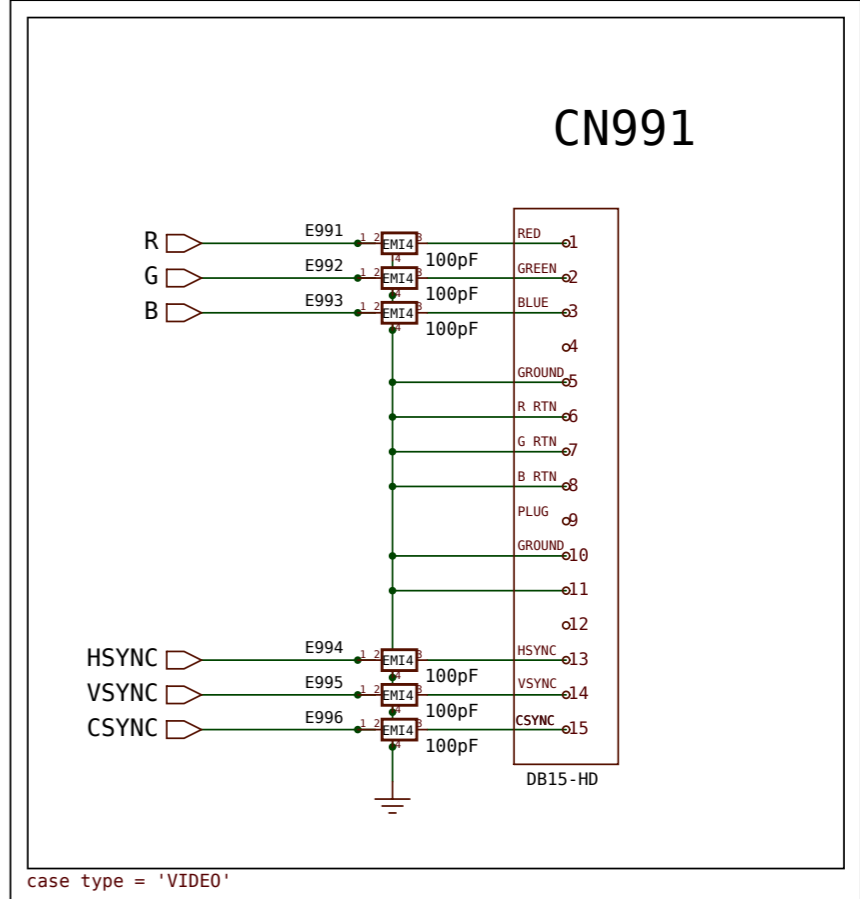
CN991

R
G
B

E991
E992
E993

1 2 EMI4 3
4
1 2 EMI4 3
4
1 2 EMI4 3
4

100pF
100pF
100pF

RED 1
GREEN 2
BLUE 3
4
GROUND 5
R RTN 6
G RTN 7
B RTN 8
PLUG 9
GROUND 10
11
12
HSYNC 13
VSYNC 14
CSYNC 15

HSYNC
VSYNC
CSYNC

E994
E995
E996

1 2 EMI4 3
4
1 2 EMI4 3
4
1 2 EMI4 3
4

100pF
100pF
100pF

DB15-HD

case type = 'VIDEO'